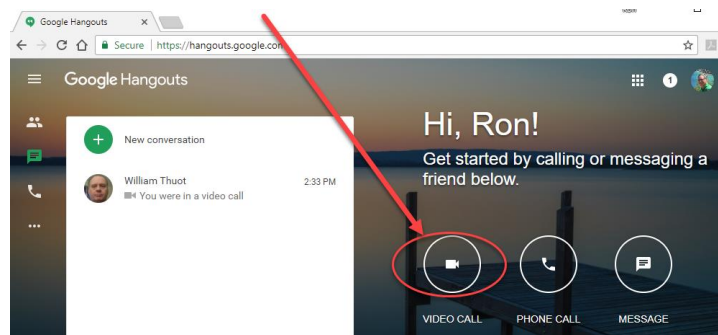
Google Hangouts ×

Secure | https://hangouts.google.com

Google Hangouts

1

New conversation

William Thuot
You were in a video call
2:33 PM

Hi, Ron!

Get started by calling or messaging a friend below.

VIDEO CALL

PHONE CALL

MESSAGE